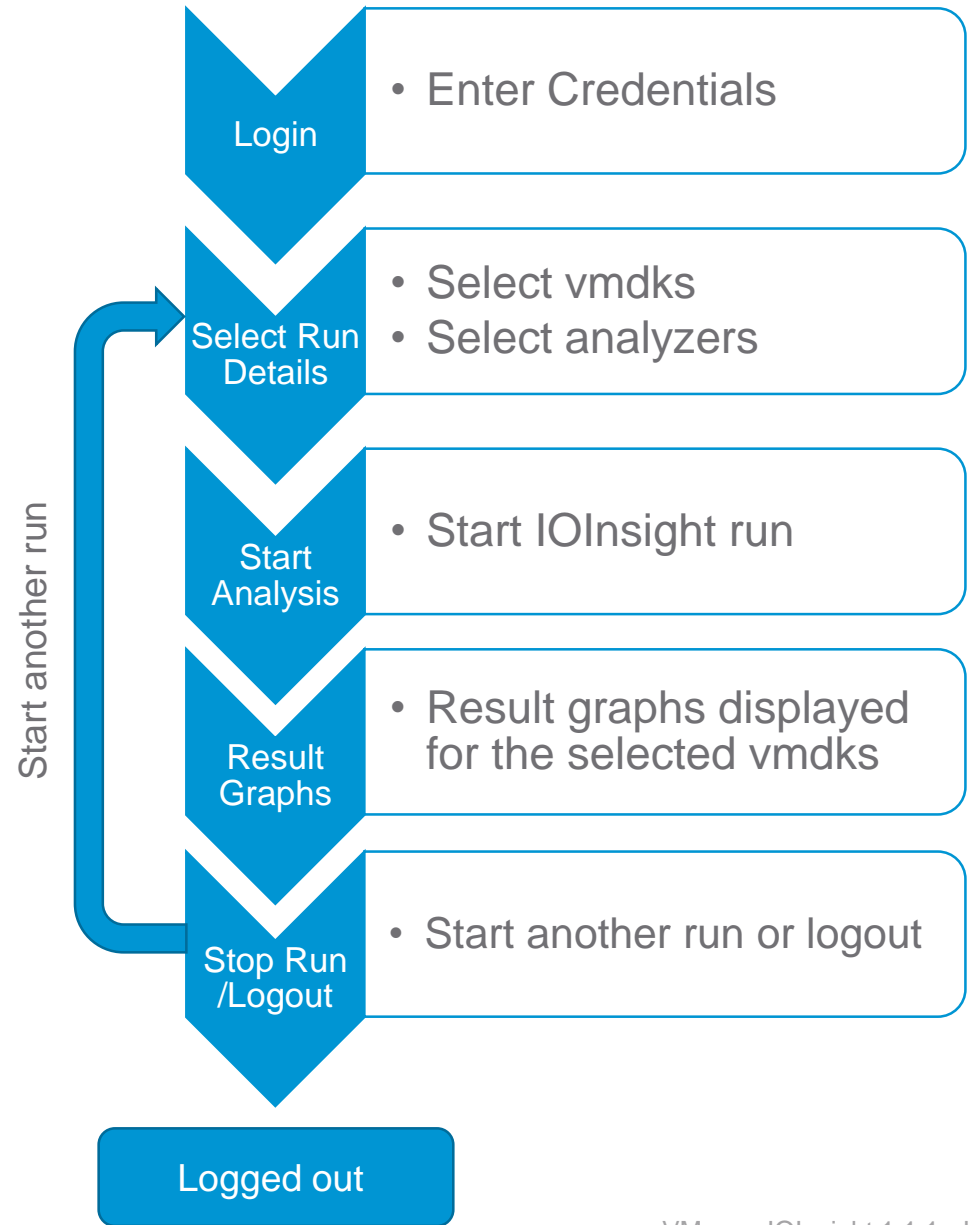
Login

• Enter Credentials

Select Run Details

• Select vmdks
• Select analyzers

Start another run

Start Analysis

• Start IOInsight run

Result Graphs

• Result graphs displayed for the selected vmdks

Stop Run /Logout

• Start another run or logout

Logged out

VMware IOInsight 1.1.1 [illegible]